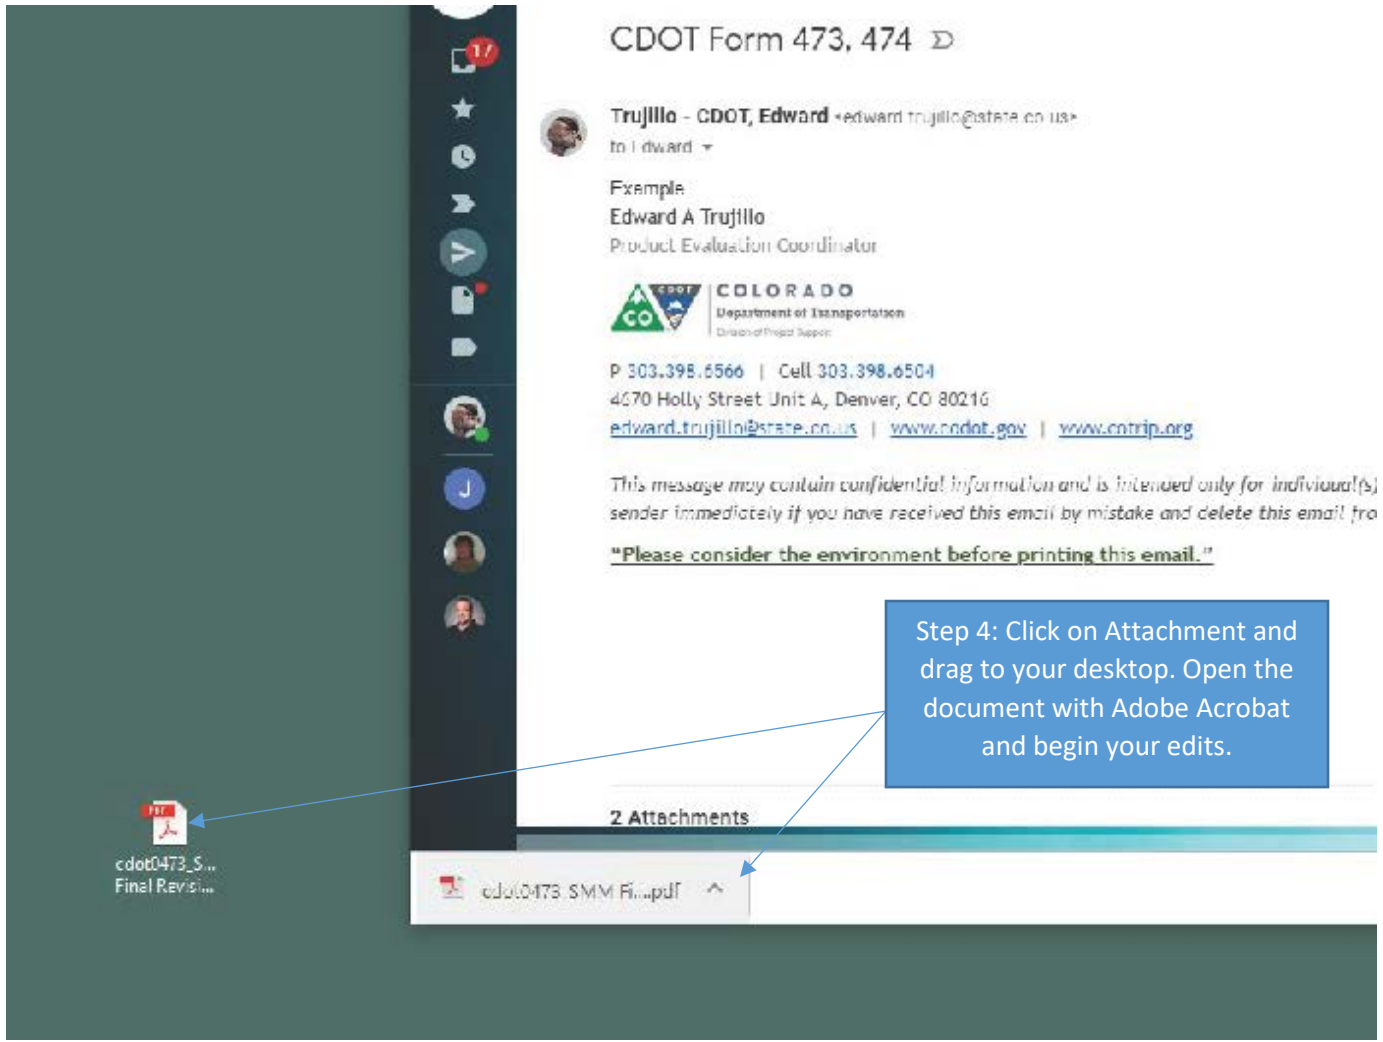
17

CDOT Form 473, 474

Trujillo - CDOT, Edward <edward.trujillo@state.co.us>
to Edward

Example
Edward A Trujillo
Product Evaluation Coordinator

CDOT CO
COLORADO
Department of Transportation
Division of Project Support

P 303.398.6566 | Cell 303.398.6504
4670 Holly Street Unit A, Denver, CO 80216
edward.trujillo@state.co.us | www.codot.gov | www.cotrip.org

This message may contain confidential information and is intended only for individual(s) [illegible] sender immediately if you have received this email by mistake and delete this email fro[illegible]

"Please consider the environment before printing this email."

Step 4: Click on Attachment and drag to your desktop. Open the document with Adobe Acrobat and begin your edits.

2 Attachments

J

PDF
cdot0473_S... Final Revisi...

cdot0473 SMM Fi...pdf